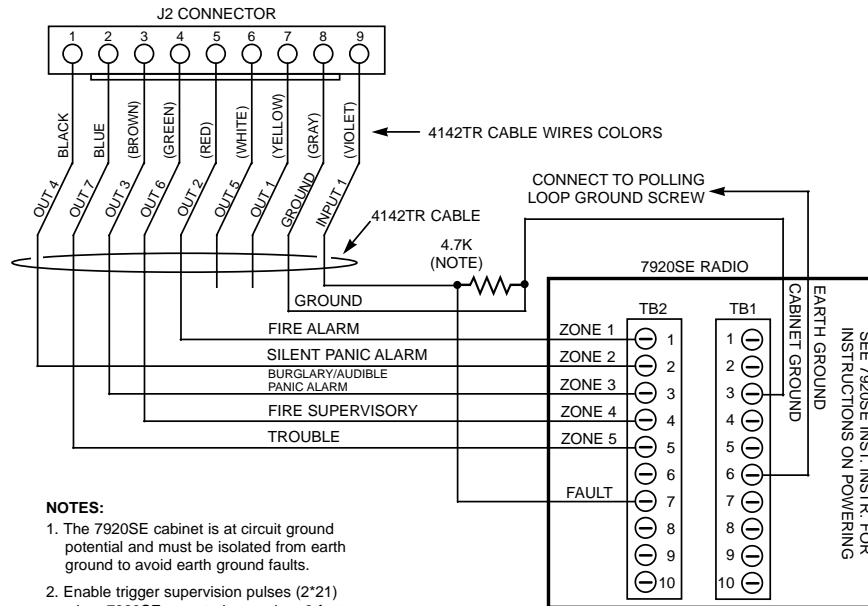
J2 CONNECTOR

1 2 3 4 5 6 7 8 9

BLACK BLUE (BROWN) (GREEN) (RED) (WHITE) (YELLOW) (GRAY) (VIOLET)

4142TR CABLE WIRES COLORS

OUT 4 OUT 7 OUT 3 OUT 6 OUT 2 OUT 5 OUT 1 GROUND INPUT 1

CONNECT TO POLLING LOOP GROUND SCREW

4142TR CABLE

4.7K (NOTE)

7920SE RADIO

GROUND

TB2 TB1

CABINET GROUND

EARTH GROUND

SEE 7920SE INST. INSTR. FOR INSTRUCTIONS ON POWERING

FIRE ALARM ZONE 1 1 1

SILENT PANIC ALARM ZONE 2 2 2

BURGLARY/AUDIBLE PANIC ALARM ZONE 3 3 3

FIRE SUPERVISORY ZONE 4 4 4

TROUBLE ZONE 5 5 5

6 6

FAULT 7 7

8 8

9 9

10 10

NOTES:
1. The 7920SE cabinet is at circuit ground potential and must be isolated from earth ground to avoid earth ground faults.
2. Enable trigger supervision pulses (2*21) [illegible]